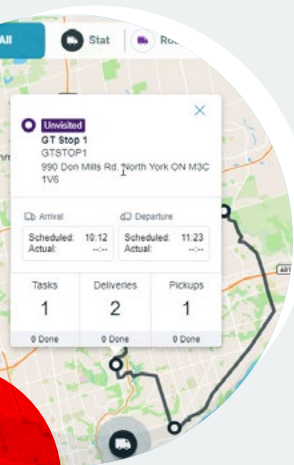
All

Stat

Ro

Unvisited

GT Stop 1

GTSTOP1

990 Don Mills Rd. North York ON M3C 1V6

Arrival

Scheduled: 10:12

Actual: --:--

Departure

Scheduled: 11:23

Actual: --:--

| Tasks | Deliveries | Pickups |
|---|---|---|
| 1 | 2 | 1 |
| 0 Done | 0 Done | 0 Done |

401